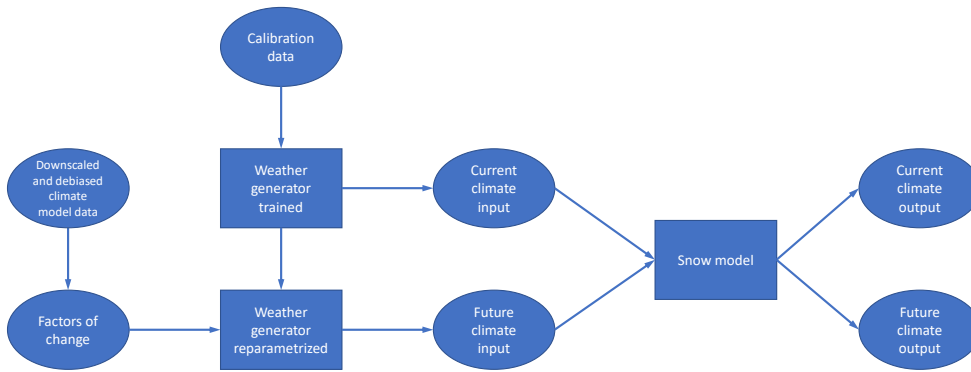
Calibration data

Downscaled and debiased climate model data

Weather generator trained

Current climate input

Current climate output

Snow model

Factors of change

Weather generator reparametrized

Future climate input

Future climate output